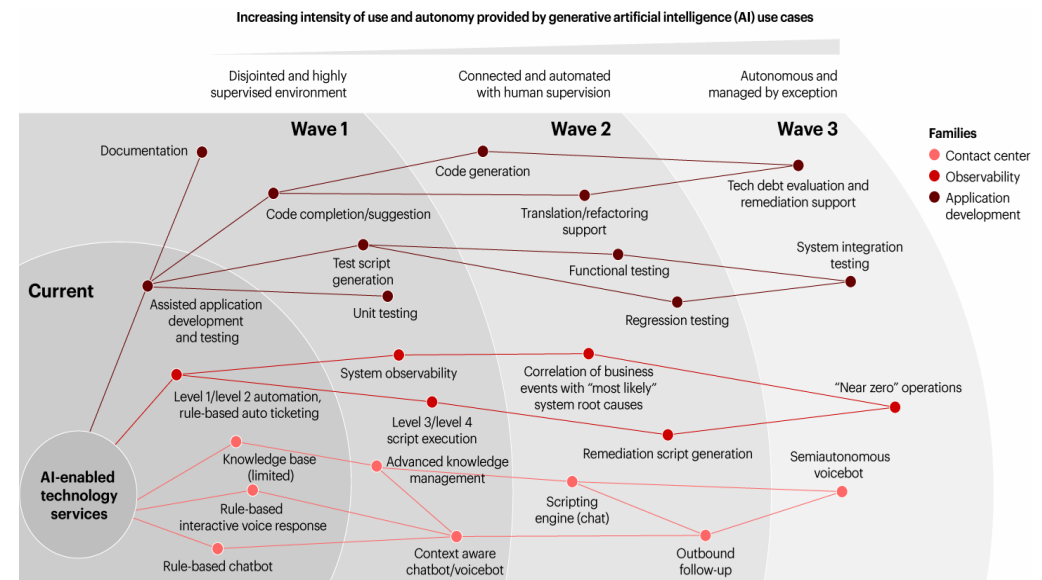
Increasing intensity of use and autonomy provided by generative artificial intelligence (AI) use cases

Disjointed and highly supervised environment

Connected and automated with human supervision

Autonomous and managed by exception

Wave 1

Wave 2

Wave 3

Families
Contact center
Observability
Application development

Documentation

Code generation

Tech debt evaluation and remediation support

Code completion/suggestion

Translation/refactoring support

Test script generation

Functional testing

System integration testing

Current

Assisted application development and testing

Unit testing

Regression testing

System observability

Correlation of business events with "most likely" system root causes

Level 1/level 2 automation, rule-based auto ticketing

"Near zero" operations

Level 3/level 4 script execution

Remediation script generation

AI-enabled technology services

Knowledge base (limited)

Advanced knowledge management

Semiautonomous voicebot

Scripting engine (chat)

Rule-based interactive voice response

Rule-based chatbot

Context aware chatbot/voicebot

Outbound follow-up